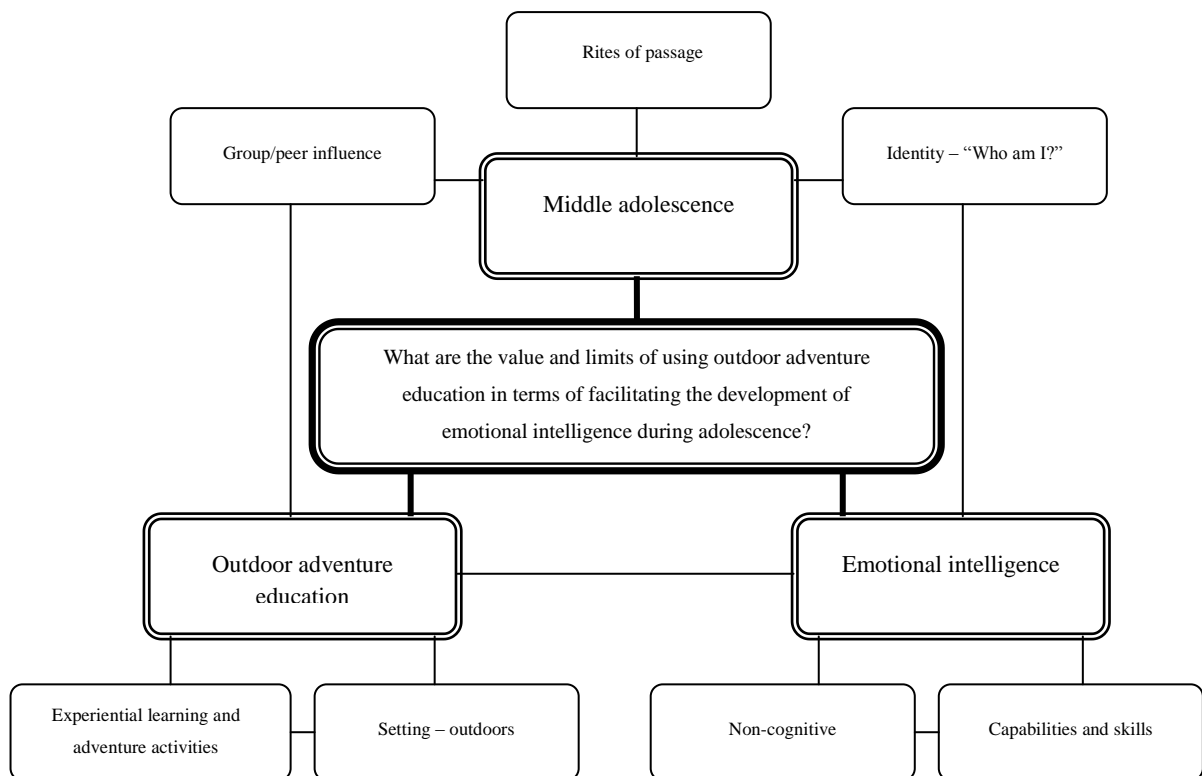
Rites of passage

Group/peer influence

Middle adolescence

Identity – "Who am I?"

What are the value and limits of using outdoor adventure education in terms of facilitating the development of emotional intelligence during adolescence?

Outdoor adventure education

Emotional intelligence

Experiential learning and adventure activities

Setting – outdoors

Non-cognitive

Capabilities and skills